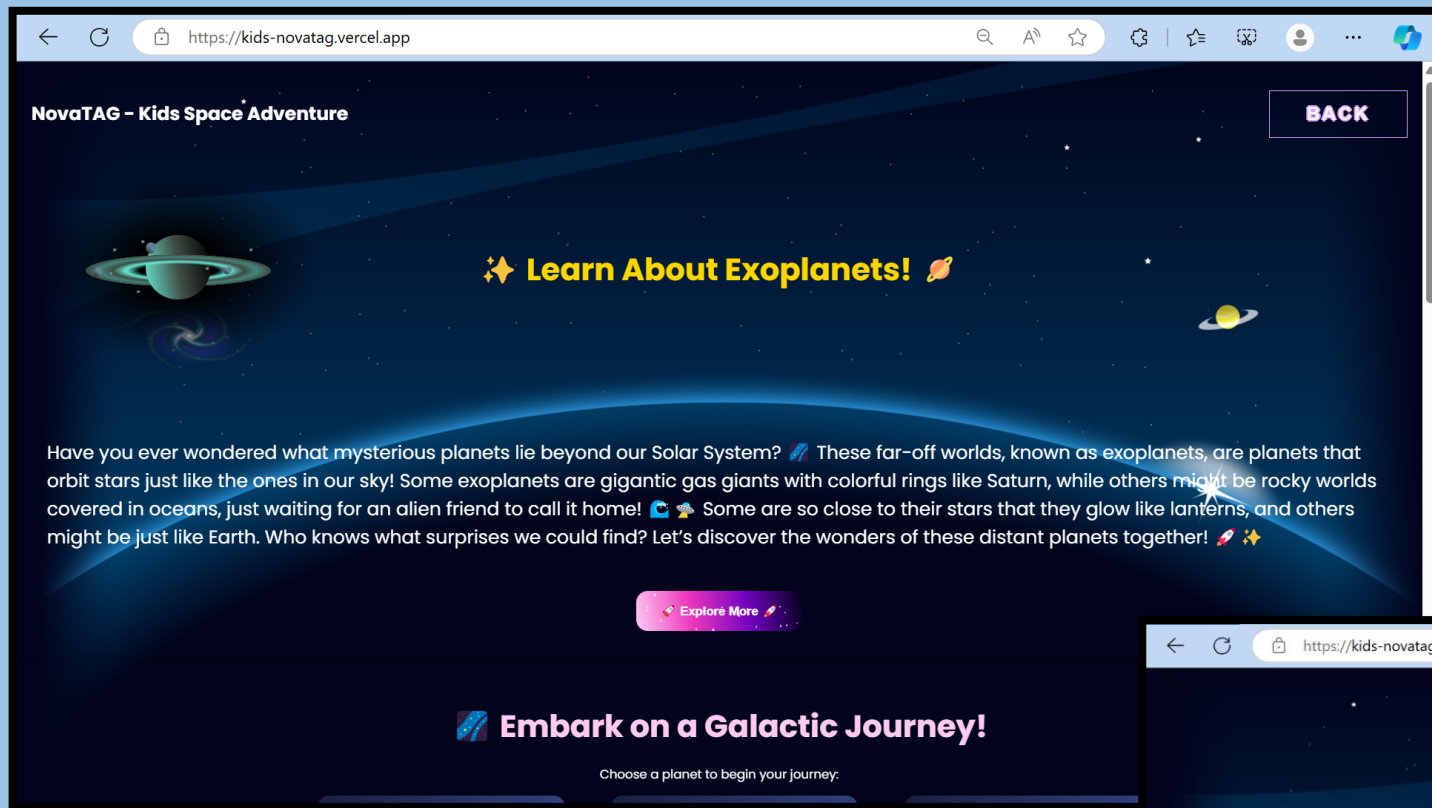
https://kids-novatag.vercel.app

NovaTAG - Kids Space Adventure

BACK

✨ Learn About Exoplanets! 🪐

Have you ever wondered what mysterious planets lie beyond our Solar System? 🌌 These far-off worlds, known as exoplanets, are planets that orbit stars just like the ones in our sky! Some exoplanets are gigantic gas giants with colorful rings like Saturn, while others might be rocky worlds covered in oceans, just waiting for an alien friend to call it home! 🌊 🛸 Some are so close to their stars that they glow like lanterns, and others might be just like Earth. Who knows what surprises we could find? Let's discover the wonders of these distant planets together! 🚀 ✨

🚀 Explore More 🚀

🌌 Embark on a Galactic Journey!

Choose a planet to begin your journey:

https://kids-novatag